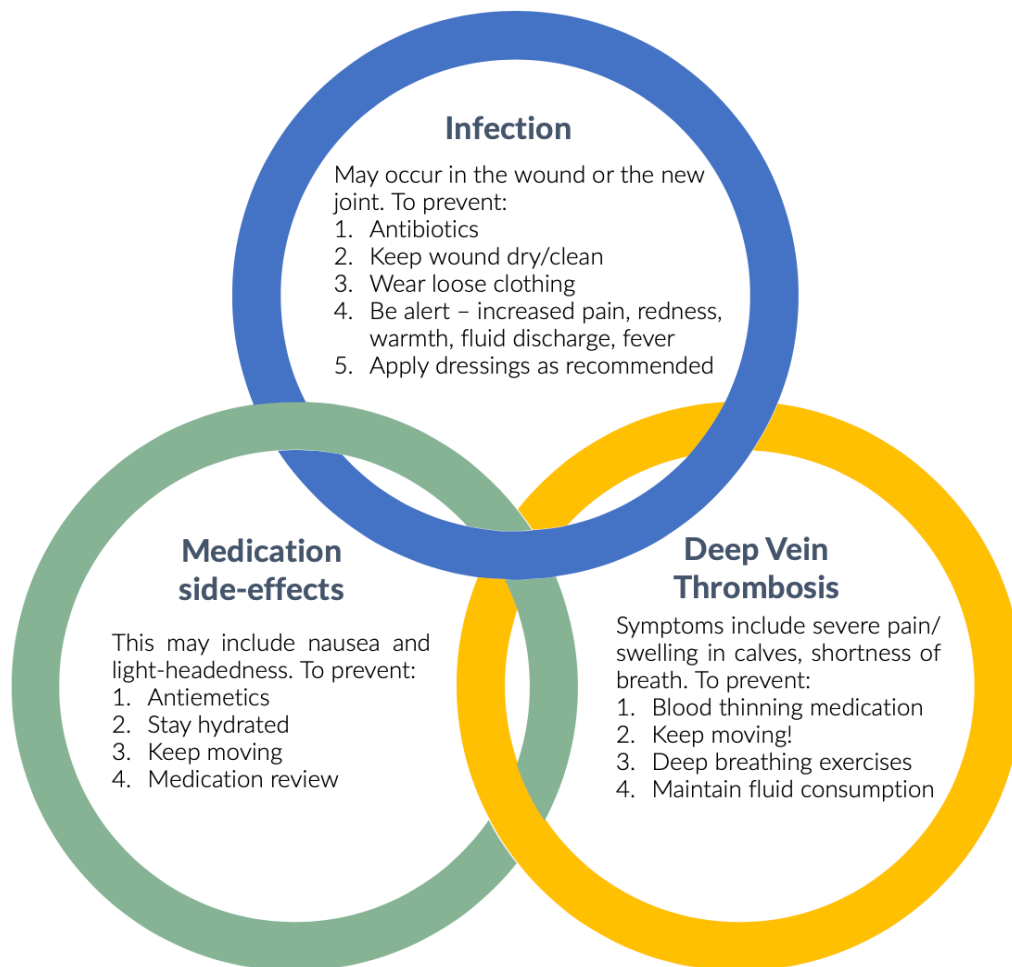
Infection

May occur in the wound or the new joint. To prevent:
1. Antibiotics
2. Keep wound dry/clean
3. Wear loose clothing
4. Be alert – increased pain, redness, warmth, fluid discharge, fever
5. Apply dressings as recommended

Medication side-effects

This may include nausea and light-headedness. To prevent:
1. Antiemetics
2. Stay hydrated
3. Keep moving
4. Medication review

Deep Vein Thrombosis

Symptoms include severe pain/ swelling in calves, shortness of breath. To prevent:
1. Blood thinning medication
2. Keep moving!
3. Deep breathing exercises
4. Maintain fluid consumption